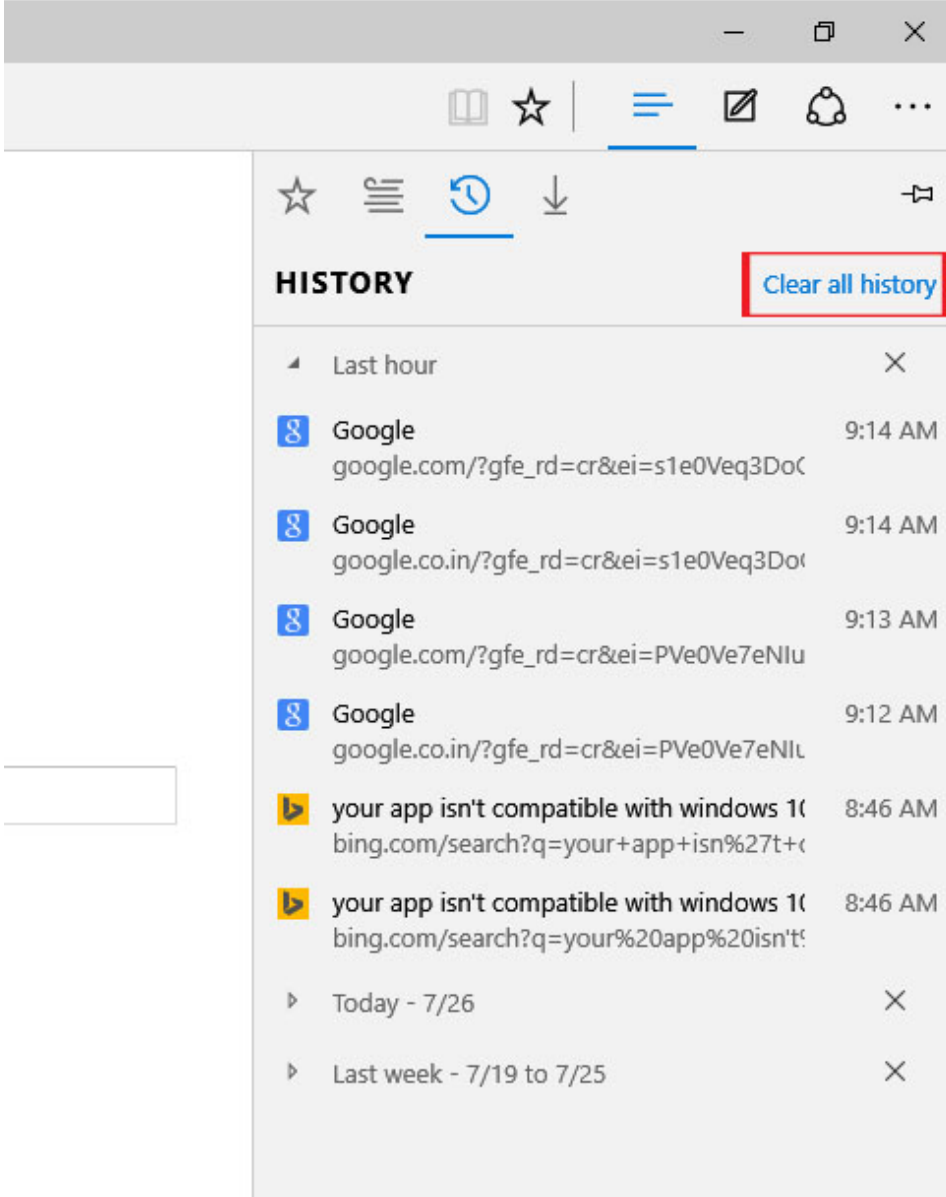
HISTORY

Clear all history

Last hour

Google
google.com/?gfe_rd=cr&ei=s1e0Veq3Do
9:14 AM

Google
google.co.in/?gfe_rd=cr&ei=s1e0Veq3Do
9:14 AM

Google
google.com/?gfe_rd=cr&ei=PVe0Ve7eNIu
9:13 AM

Google
google.co.in/?gfe_rd=cr&ei=PVe0Ve7eNIu
9:12 AM

your app isn't compatible with windows 1
bing.com/search?q=your+app+isn%27t+
8:46 AM

your app isn't compatible with windows 1
bing.com/search?q=your%20app%20isn't
8:46 AM

Today - 7/26

Last week - 7/19 to 7/25